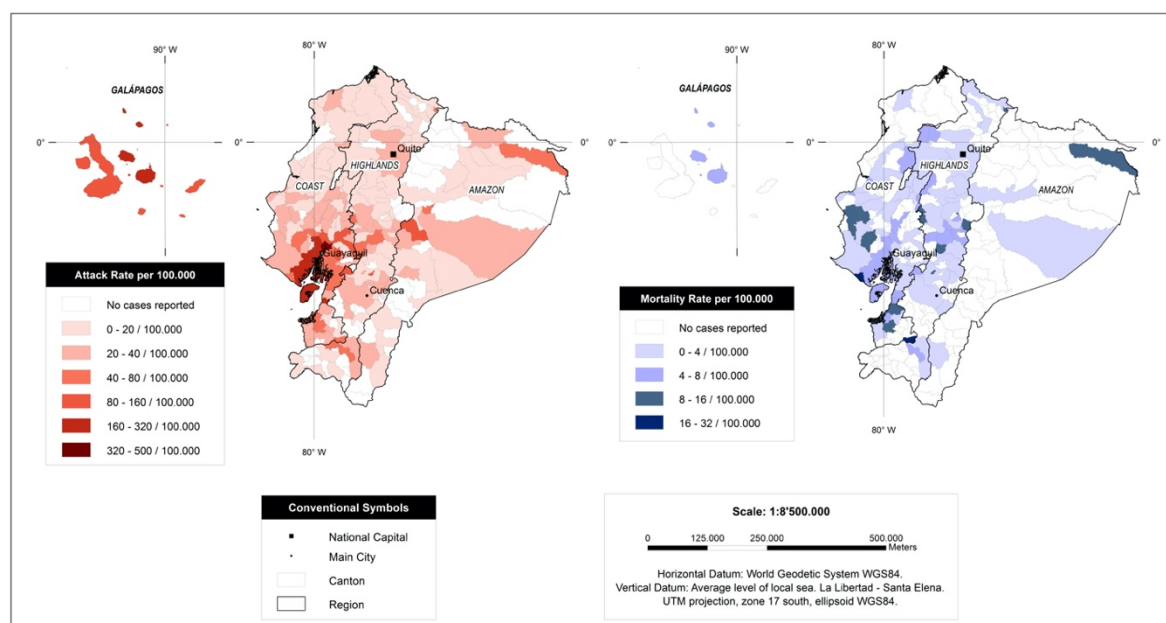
90° W

GALÁPAGOS

0°

80° W

0°

Quito

HIGHLANDS

COAST

AMAZON

Guayaquil

Cuenca

80° W

Attack Rate per 100.000

No cases reported

0 - 20 / 100.000

20 - 40 / 100.000

40 - 80 / 100.000

80 - 160 / 100.000

160 - 320 / 100.000

320 - 500 / 100.000

90° W

GALÁPAGOS

0°

80° W

0°

Quito

HIGHLANDS

COAST

AMAZON

Guayaquil

Cuenca

80° W

Mortality Rate per 100.000

No cases reported

0 - 4 / 100.000

4 - 8 / 100.000

8 - 16 / 100.000

16 - 32 / 100.000

Conventional Symbols

National Capital

Main City

Canton

Region

Scale: 1:8'500.000

0 125.000 250.000 500.000 Meters

Horizontal Datum: World Geodetic System WGS84.
Vertical Datum: Average level of local sea. La Libertad - Santa Elena.
UTM projection, zone 17 south, ellipsoid WGS84.